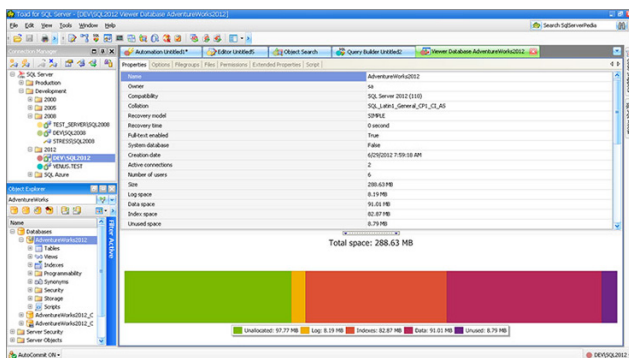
Toad for SQL Server - [DEV\SQL2012 Viewer Database AdventureWorks2012]

File Edit View Tools Window Help

Search SqlServerPedia

Connection Manager

SQL Server
Production
Development
2000
2005
2008
TEST_SERVER\SQL2008
DEV\SQL2008
STRESS\SQL2008
2012
DEV\SQL2012
VENUS TEST
SQL Azure

Object Explorer

AdventureWorks

Name
Databases
AdventureWorks2012
Tables
Views
Indexes
Programmability
Synonyms
Security
Storage
Scripts
AdventureWorks2012_C
AdventureWorks2012_C
Server Security
Server Objects

Editor Active

Automation Untitled1* | Editor Untitled5 | Object Search | Query Builder Untitled2 | Viewer Database AdventureWorks2012

Properties | Options | Filegroups | Files | Permissions | Extended Properties | Script

| Name | AdventureWorks2012 |
|---|---|
| Owner | sa |
| Compatibility | SQL Server 2012 (110) |
| Collation | SQL_Latin1_General_CP1_CI_AS |
| Recovery model | SIMPLE |
| Recovery time | 0 second |
| Full-text enabled | True |
| System database | False |
| Creation date | 6/29/2012 7:59:58 AM |
| Active connections | 2 |
| Number of users | 6 |
| Size | 288.63 MB |
| Log space | 8.19 MB |
| Data space | 91.01 MB |
| Index space | 82.87 MB |
| Unused space | 8.79 MB |

Total space: 288.63 MB

Unallocated: 97.77 MB | Log: 8.19 MB | Indexes: 82.87 MB | Data: 91.01 MB | Unused: 8.79 MB

AutoCommit ON

DEV\SQL2012